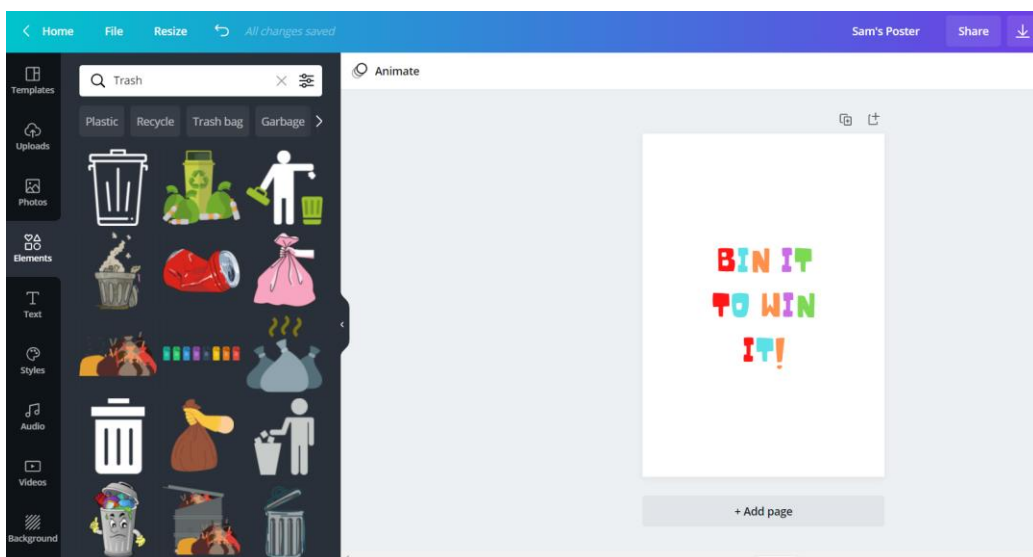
Home File Resize All changes saved Sam's Poster Share

Templates
Uploads
Photos
Elements
Text
Styles
Audio
Videos
Background

Trash

Plastic Recycle Trash bag Garbage

Animate

BIN IT
TO WIN
IT!

+ Add page